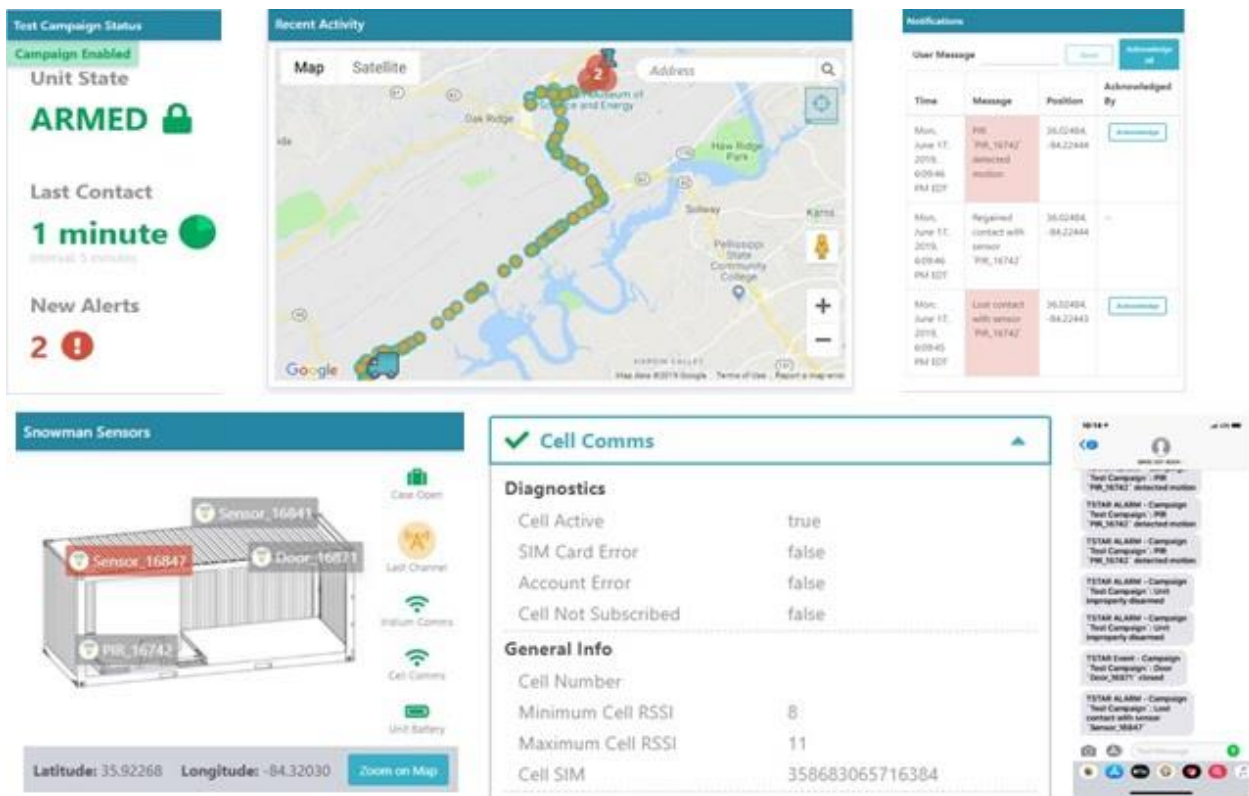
Test Campaign Status

Campaign Enabled

Unit State

ARMED

Last Contact

1 minute

Interval: 5 minutes

New Alerts

2

Recent Activity

Map Satellite

Address

2

Oak Ridge

Museum of Science and Energy

Haw Ridge Park

Solway

Karns

Pellissippi State Community College

Google

Map data ©2019 Google Terms of Use Report a map error

Notifications

User Message

Send

Acknowledge all

| Time | Message | Position | Acknowledged By |
|---|---|---|---|
| Mon, June 17, 2019, 6:09:46 PM EDT | PIR "PIR_16742" detected motion | 36.02484, -84.22444 | Acknowledge |
| Mon, June 17, 2019, 6:09:46 PM EDT | Regained contact with sensor "PIR_16742" | 36.02484, -84.22444 | -- |
| Mon, June 17, 2019, 6:09:45 PM EDT | Lost contact with sensor "PIR_16742" | 36.02484, -84.22443 | Acknowledge |

Snowman Sensors

Sensor_16841

Sensor_16847

Door_16871

PIR_16742

Case Open

Last Channel

Iridium Comms

Cell Comms

Unit Battery

Latitude: 35.92268 Longitude: -84.32030 Zoom on Map

Cell Comms

Diagnostics

| | |
|---|---|
| Cell Active | true |
| SIM Card Error | false |
| Account Error | false |
| Cell Not Subscribed | false |

General Info

| | |
|---|---|
| Cell Number | |
| Minimum Cell RSSI | 8 |
| Maximum Cell RSSI | 11 |
| Cell SIM | 358683065716384 |

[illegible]

TSTAR ALARM - Campaign "Test Campaign" : PIR "PIR_16742" detected motion

TSTAR ALARM - Campaign "Test Campaign" : PIR "PIR_16742" detected motion

TSTAR ALARM - Campaign "Test Campaign" : PIR "PIR_16742" detected motion

TSTAR ALARM - Campaign "Test Campaign" : Unit improperly disarmed

TSTAR ALARM - Campaign "Test Campaign" : Unit improperly disarmed

TSTAR Event - Campaign "Test Campaign" : Door "Door_16871" closed

TSTAR ALARM - Campaign "Test Campaign" : Lost contact with sensor "Sensor_16847"

Text Message